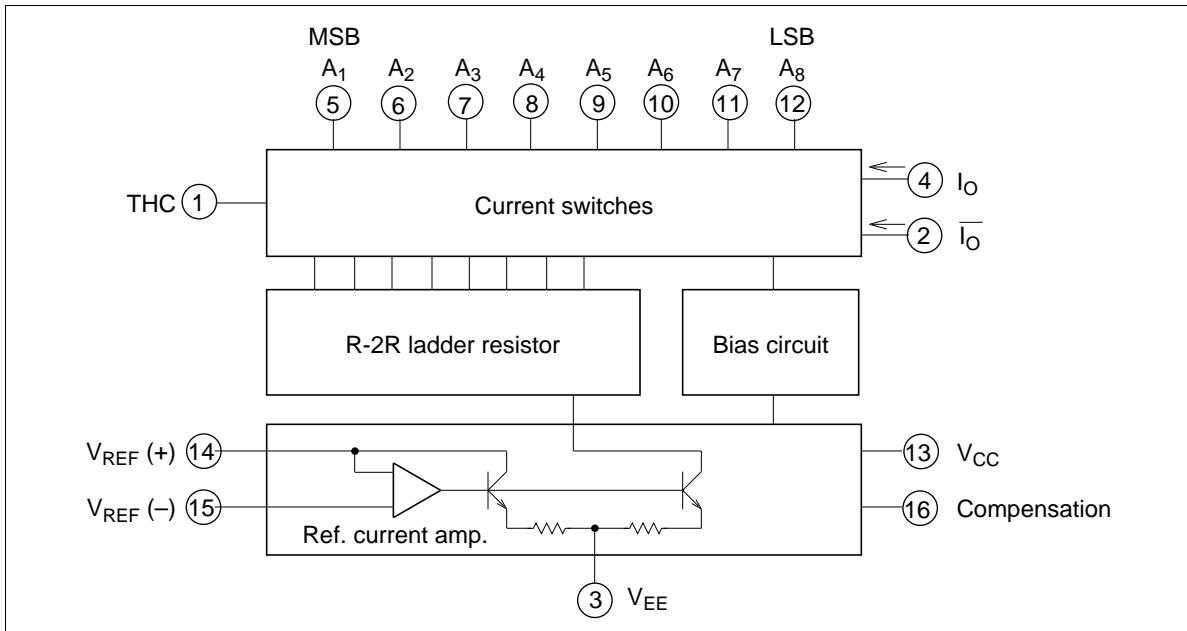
MSB
LSB
$A_1$ $A_2$ $A_3$ $A_4$ $A_5$ $A_6$ $A_7$ $A_8$
5 6 7 8 9 10 11 12

THC 1
Current switches
4 $I_O$
2 $\overline{I_O}$

R-2R ladder resistor
Bias circuit

$V_{REF}$ (+) 14
$V_{REF}$ (–) 15
Ref. current amp.
13 $V_{CC}$
16 Compensation
3 $V_{EE}$